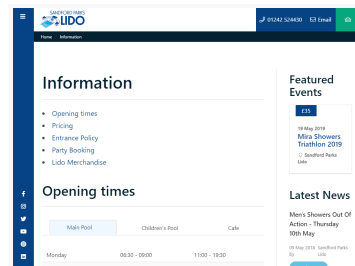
SANDFORD PARKS LIDO

01242 524430 Email

Home Information

Information

Opening times
Pricing
Entrance Policy
Party Booking
Lido Merchandise

Opening times

| Main Pool | Children's Pool | Cafe |
|---|---|---|
| Monday | 06:30 - 09:00 | 11:00 - 18:30 |

Featured Events

£35

18 May 2019
Mira Showers Triathlon 2019
Sandford Parks Lido

Latest News

Men's Showers Out Of Action - Thursday 30th May

08 May 2019 Sandford Parks by Lido